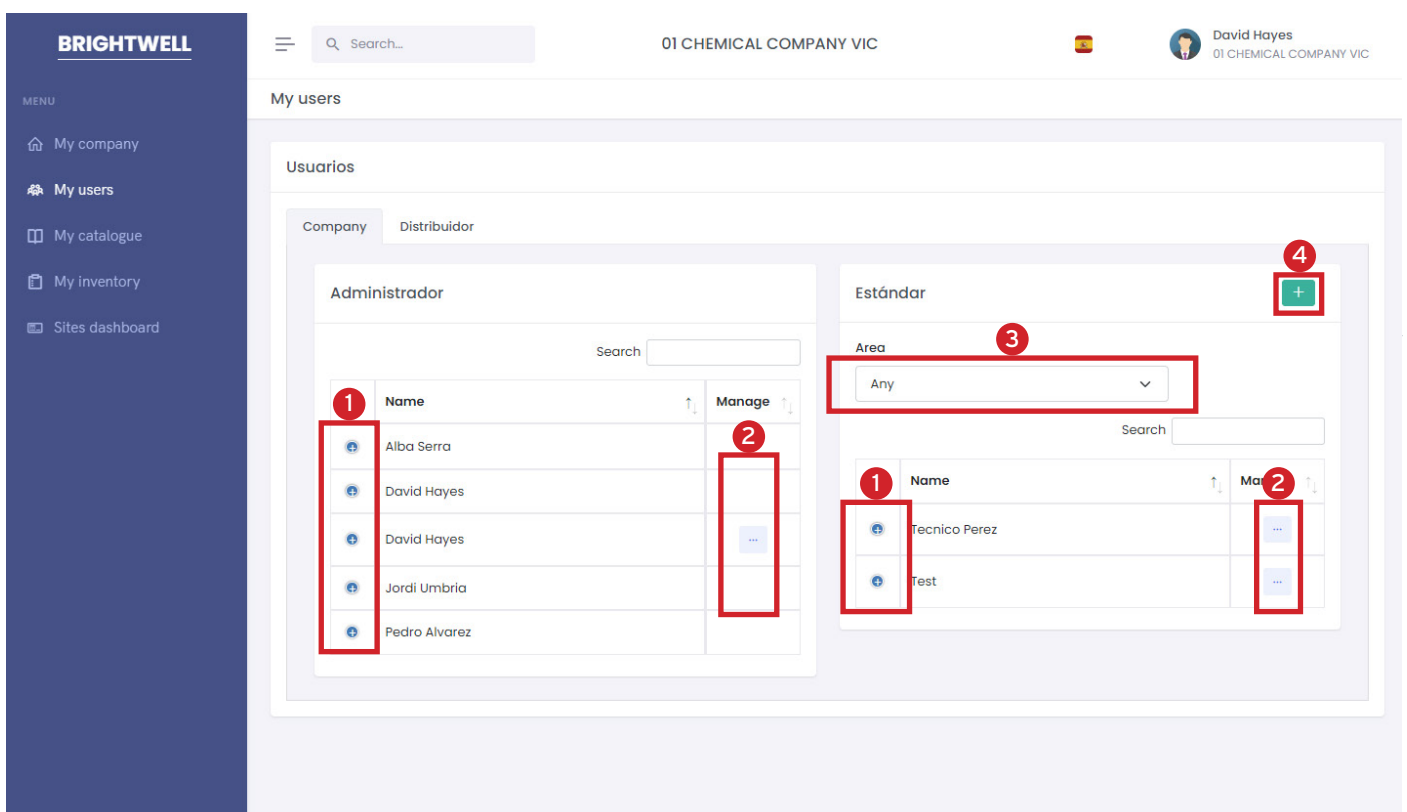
BRIGHTWELL

MENU

My company

My users

My catalogue

My inventory

Sites dashboard

Search...

01 CHEMICAL COMPANY VIC

David Hayes
01 CHEMICAL COMPANY VIC

My users

Usuarios

Company Distribuidor

Administrador

Search

1

| | Name | Manage |
|---|---|---|
| | Alba Serra | |
| | David Hayes | |
| | David Hayes | ... |
| | Jordi Umbria | |
| | Pedro Alvarez | |

2

Estándar

4

+

3

Area

Any

Search

1

| | Name | Ma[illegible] |
|---|---|---|
| | Tecnico Perez | ... |
| | Test | ... |

2